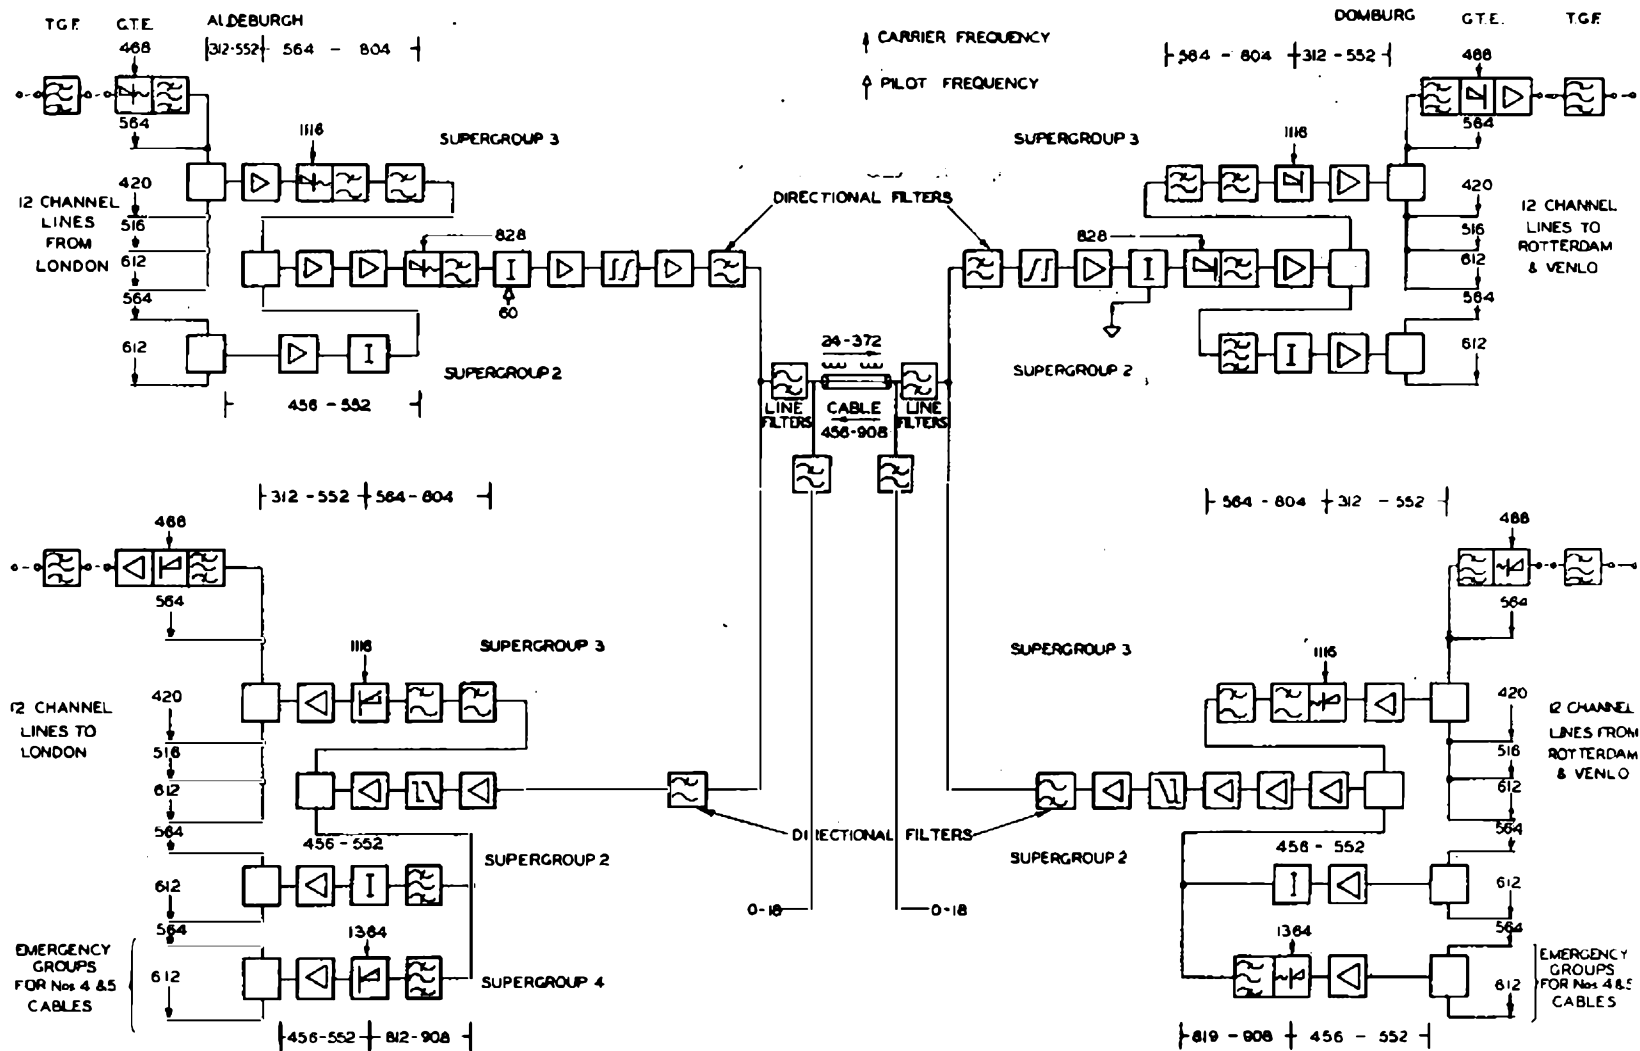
T.G.F. G.T.E. ALDEBURGH
312-552 564 - 804

CARRIER FREQUENCY
PILOT FREQUENCY

DOMBURG G.T.E. T.G.F.
564 - 804 312 - 552

468
564
1116
SUPERGROUP 3
420
12 CHANNEL LINES FROM LONDON
516
612
564
828
60
612
SUPERGROUP 2
456 - 552

DIRECTIONAL FILTERS

SUPERGROUP 3
1116
468
564
420
12 CHANNEL LINES TO ROTTERDAM & VENLO
516
612
564
828
612
SUPERGROUP 2

24 - 372
LINE FILTERS
CABLE
456 - 908
LINE FILTERS

312 - 552 564 - 804
564 - 804 312 - 552

468
564
1116
SUPERGROUP 3
420
12 CHANNEL LINES TO LONDON
516
612
564
456 - 552
SUPERGROUP 2
612
564
1364
EMERGENCY GROUPS FOR Nos 4 & 5 CABLES
612
SUPERGROUP 4
456-552 812-908

DIRECTIONAL FILTERS
0-18
0-18

SUPERGROUP 3
1116
468
564
420
12 CHANNEL LINES FROM ROTTERDAM & VENLO
516
612
564
SUPERGROUP 2
456 - 552
612
564
1364
EMERGENCY GROUPS FOR Nos 4 & 5 CABLES
612
819 - 908 456 - 552